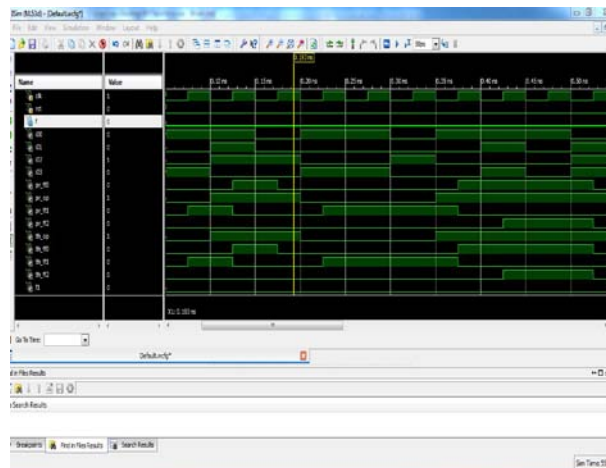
ISim (M.53d) - [Default.wcfg*]

File Edit View Simulation Window Layout Help

Name
Value

0.120 ns

0.10 ns
0.15 ns
0.20 ns
0.25 ns
0.30 ns
0.35 ns
0.40 ns
0.45 ns
0.50 ns

X1: 0.120 ns

Go To Time:

Default.wcfg*

Find in Files Results

Search Results

Breakpoints
Find in Files Results
Search Results

Sim Time: 5